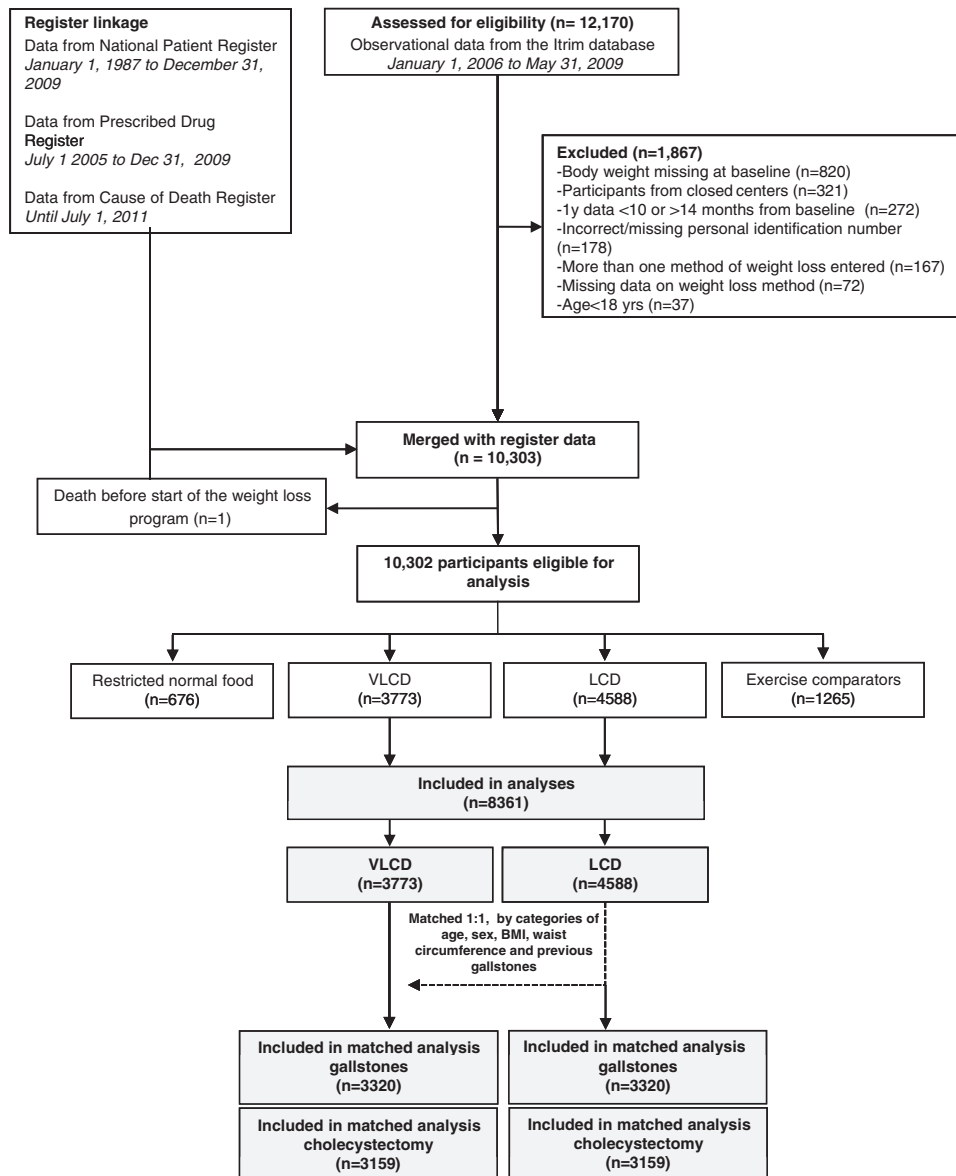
**Register linkage**
Data from National Patient Register
*January 1, 1987 to December 31, 2009*

Data from Prescribed Drug Register
*July 1 2005 to Dec 31, 2009*

Data from Cause of Death Register
*Until July 1, 2011*

**Assessed for eligibility (n= 12,170)**
Observational data from the Itrim database
*January 1, 2006 to May 31, 2009*

**Excluded (n=1,867)**
-Body weight missing at baseline (n=820)
-Participants from closed centers (n=321)
-1y data <10 or >14 months from baseline (n=272)
-Incorrect/missing personal identification number (n=178)
-More than one method of weight loss entered (n=167)
-Missing data on weight loss method (n=72)
-Age<18 yrs (n=37)

**Merged with register data (n = 10,303)**

Death before start of the weight loss program (n=1)

**10,302 participants eligible for analysis**

Restricted normal food (n=676)

VLCD (n=3773)

LCD (n=4588)

Exercise comparators (n=1265)

**Included in analyses (n=8361)**

**VLCD (n=3773)**

**LCD (n=4588)**

**Matched 1:1, by categories of age, sex, BMI, waist circumference and previous gallstones**

**Included in matched analysis gallstones (n=3320)**

**Included in matched analysis gallstones (n=3320)**

**Included in matched analysis cholecystectomy (n=3159)**

**Included in matched analysis cholecystectomy (n=3159)**